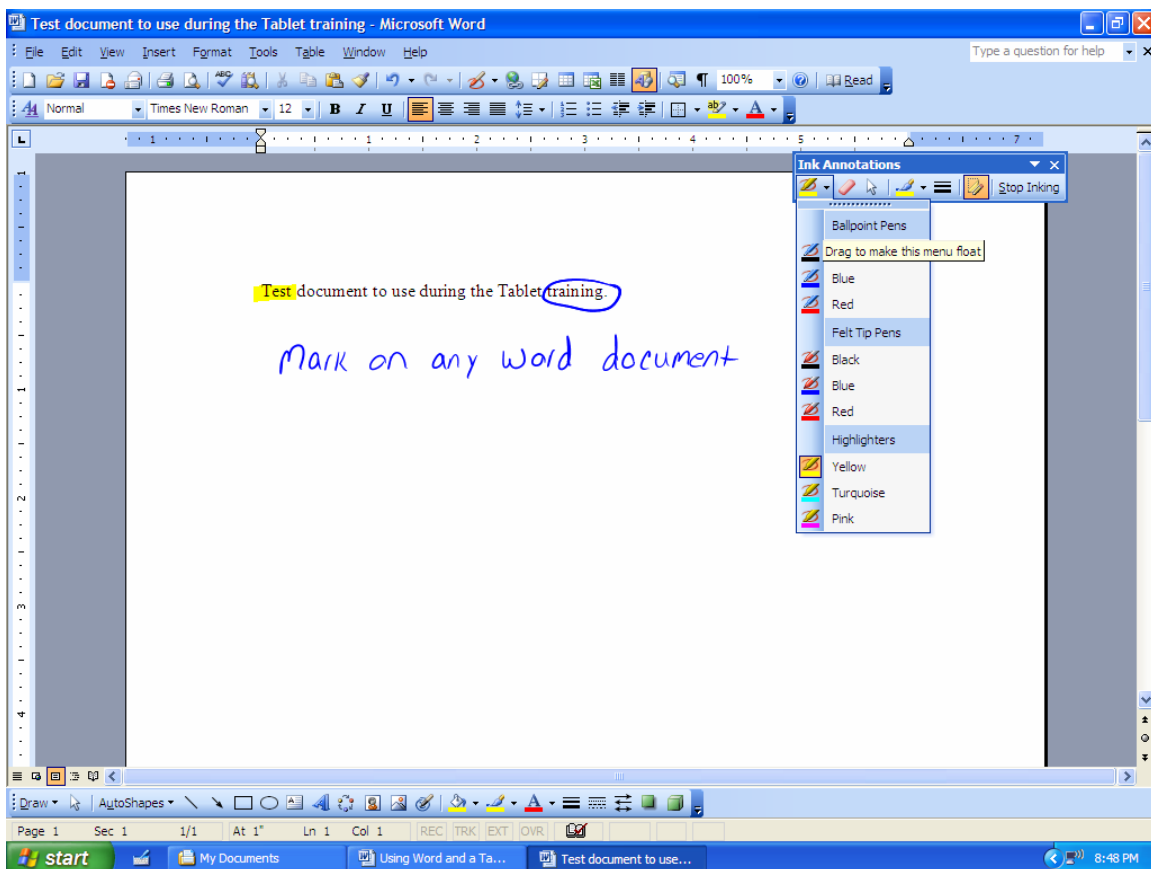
Test document to use during the Tablet training - Microsoft Word

File Edit View Insert Format Tools Table Window Help

Type a question for help

100% Read

Normal Times New Roman 12 B I U

Ink Annotations

Stop Inking

Ballpoint Pens
Drag to make this menu float
Blue
Red
Felt Tip Pens
Black
Blue
Red
Highlighters
Yellow
Turquoise
Pink

Test document to use during the Tablet training.

Mark on any Word document

Draw AutoShapes

Page 1 Sec 1 1/1 At 1" Ln 1 Col 1 REC TRK EXT OVR

start My Documents Using Word and a Ta... Test document to use... 8:48 PM